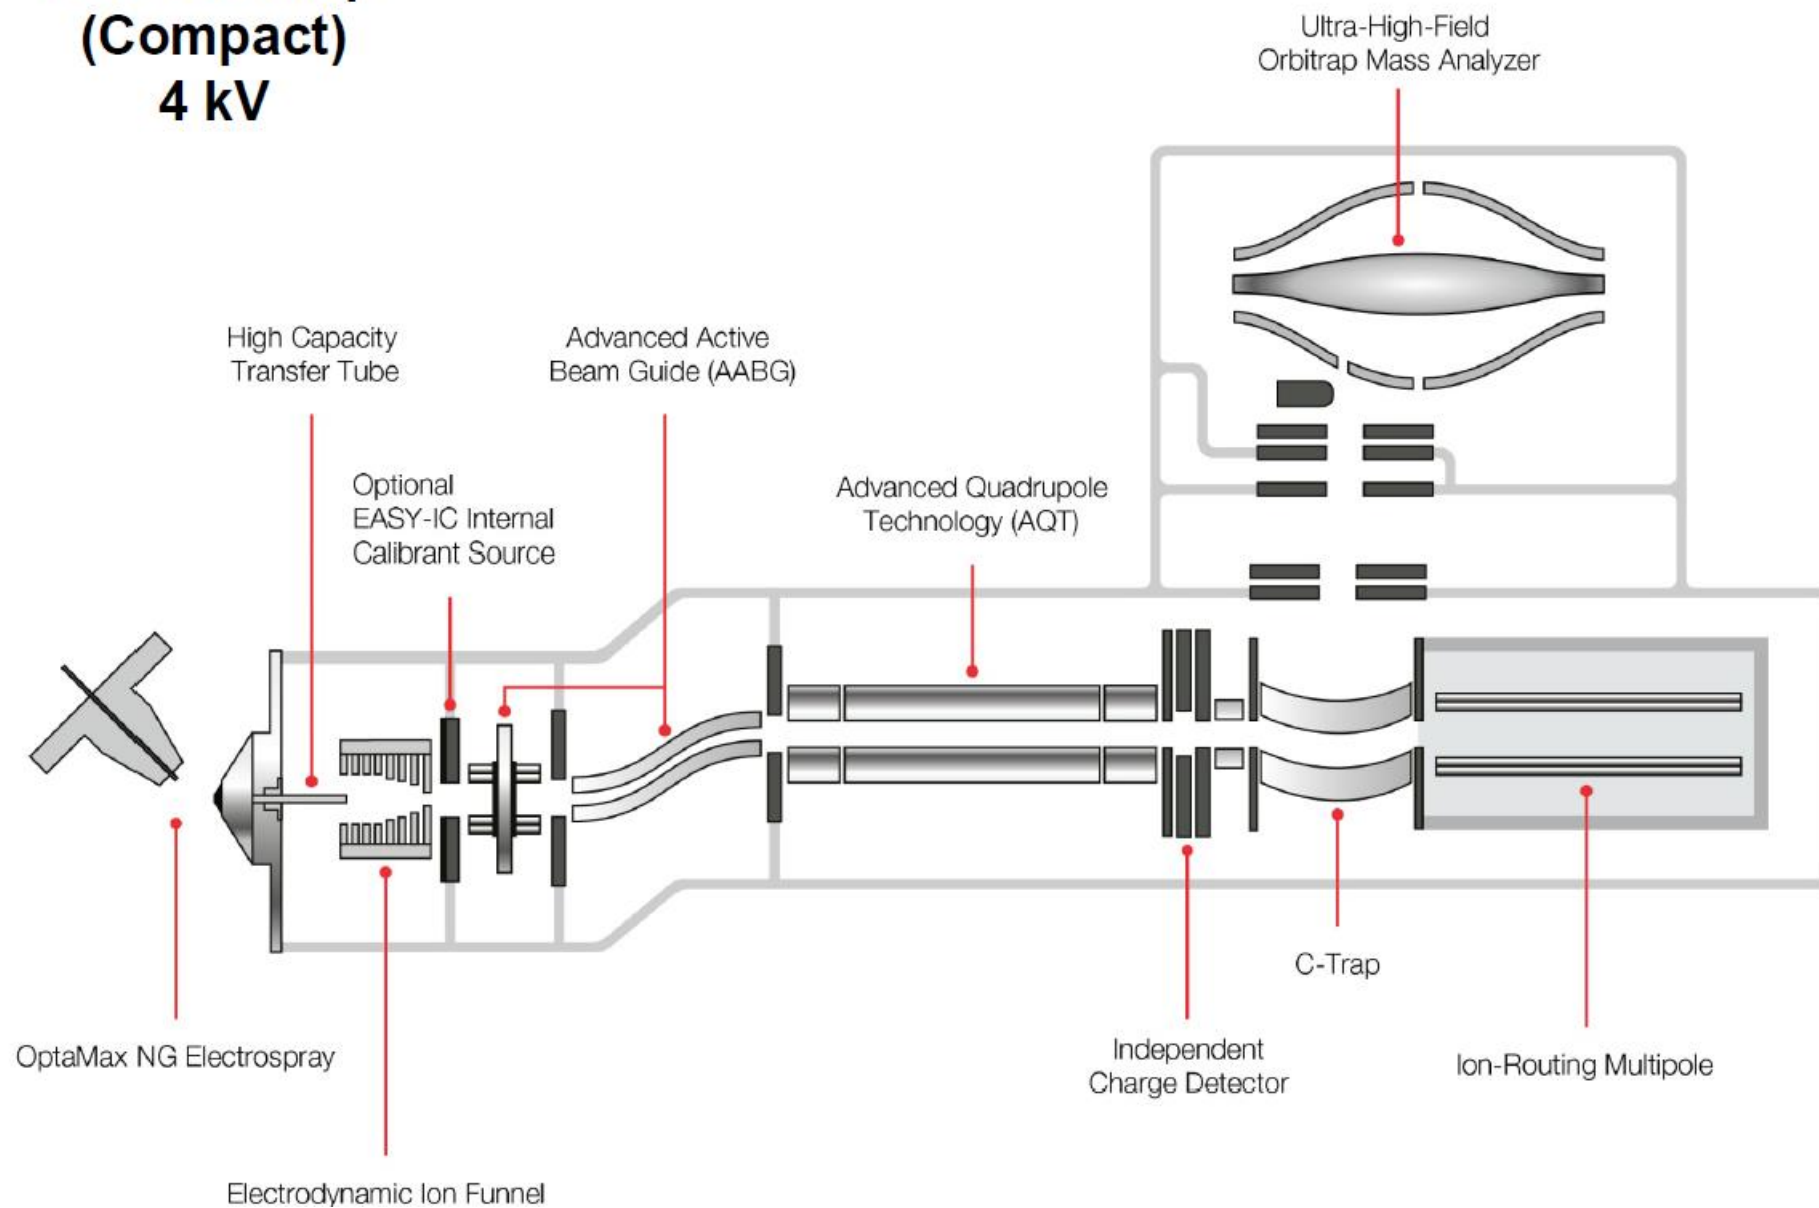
(Compact)
4 kV

Ultra-High-Field Orbitrap Mass Analyzer

High Capacity Transfer Tube

Advanced Active Beam Guide (AABG)

Optional EASY-IC Internal Calibrant Source

Advanced Quadrupole Technology (AQT)

OptaMax NG Electrospray

Electrodynamic Ion Funnel

Independent Charge Detector

C-Trap

Ion-Routing Multipole